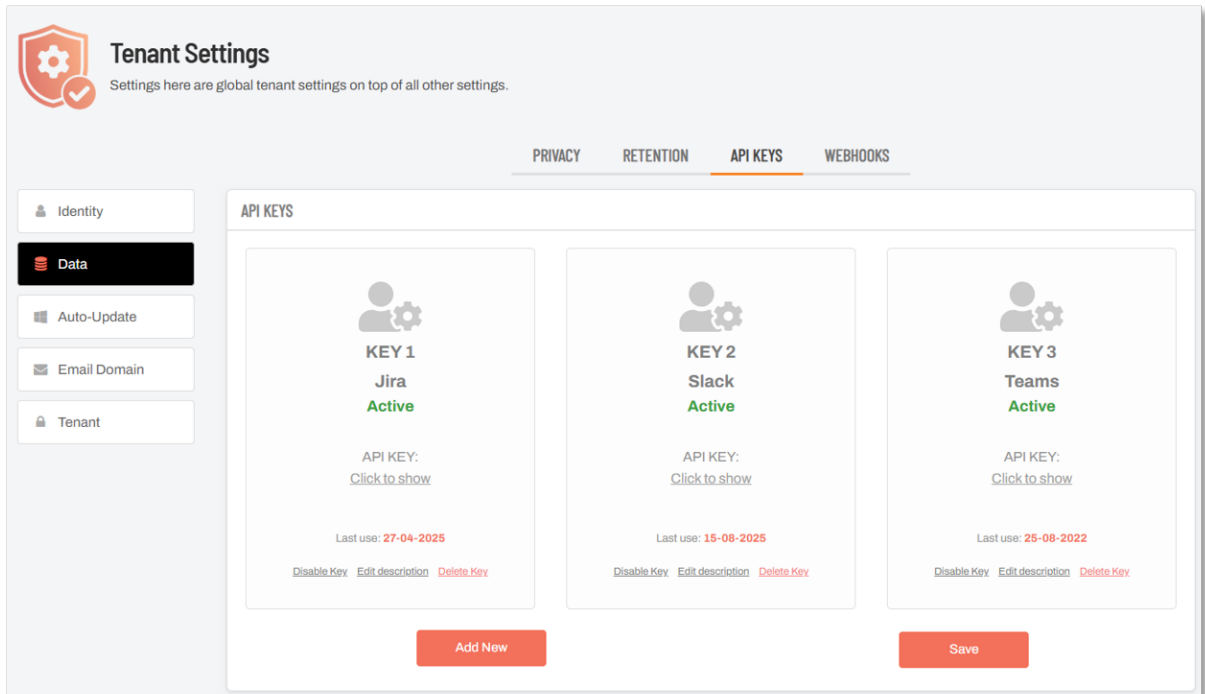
Tenant Settings
Settings here are global tenant settings on top of all other settings.

PRIVACY RETENTION API KEYS WEBHOOKS

Identity
Data
Auto-Update
Email Domain
Tenant

API KEYS

KEY 1
Jira
Active
API KEY:
Click to show
Last use: 27-04-2025
Disable Key Edit description Delete Key

KEY 2
Slack
Active
API KEY:
Click to show
Last use: 15-08-2025
Disable Key Edit description Delete Key

KEY 3
Teams
Active
API KEY:
Click to show
Last use: 25-08-2022
Disable Key Edit description Delete Key

Add New
Save